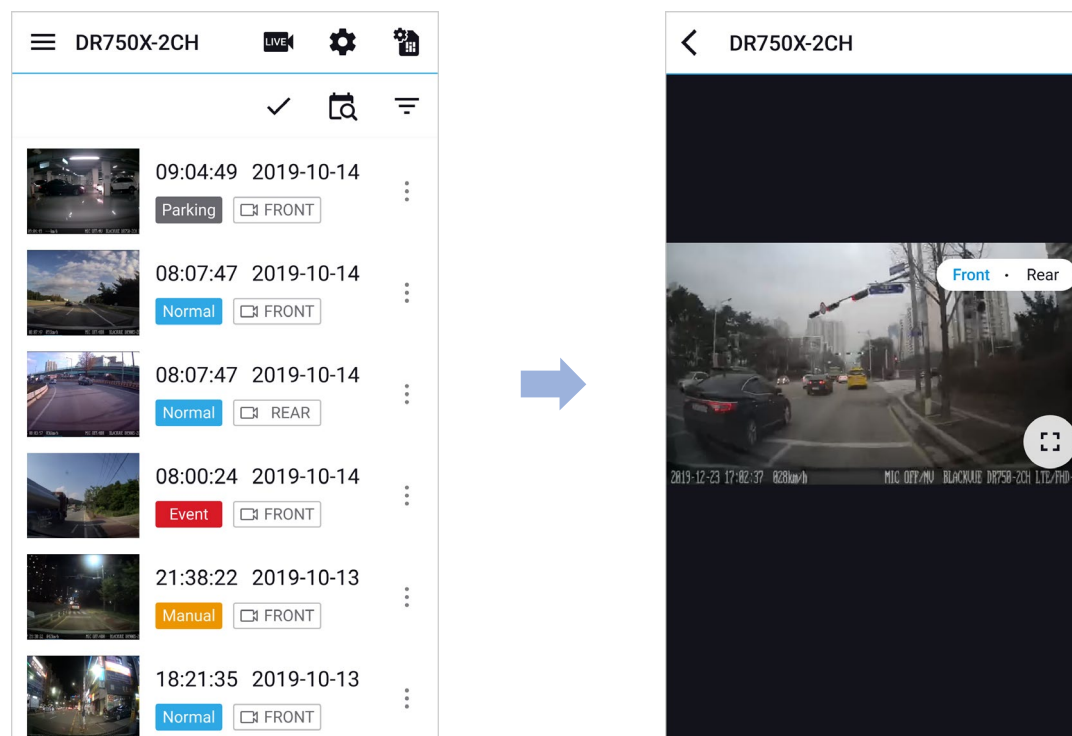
DR750X-2CH LIVE

09:04:49 2019-10-14
Parking FRONT

08:07:47 2019-10-14
Normal FRONT

08:07:47 2019-10-14
Normal REAR

08:00:24 2019-10-14
Event FRONT

21:38:22 2019-10-13
Manual FRONT

18:21:35 2019-10-13
Normal FRONT

DR750X-2CH

Front · Rear

2019-12-23 17:02:37 028km/h MIC OFF/NU BLACKVUE DR750-2CH LTE/FHD-